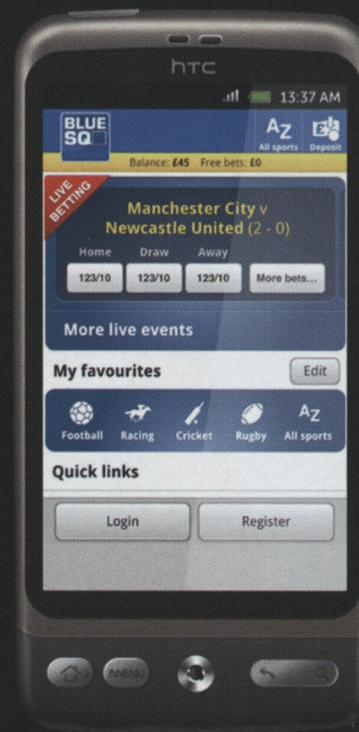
htc

13:37 AM

BLUE SQ

AZ All sports

Deposit

Balance: £45 Free bets: £0

LIVE BETTING

Manchester City v Newcastle United (2 - 0)

Home Draw Away

123/10 123/10 123/10 More bets...

More live events

My favourites

Edit

Football Racing Cricket Rugby AZ All sports

Quick links

Login

Register

MENU